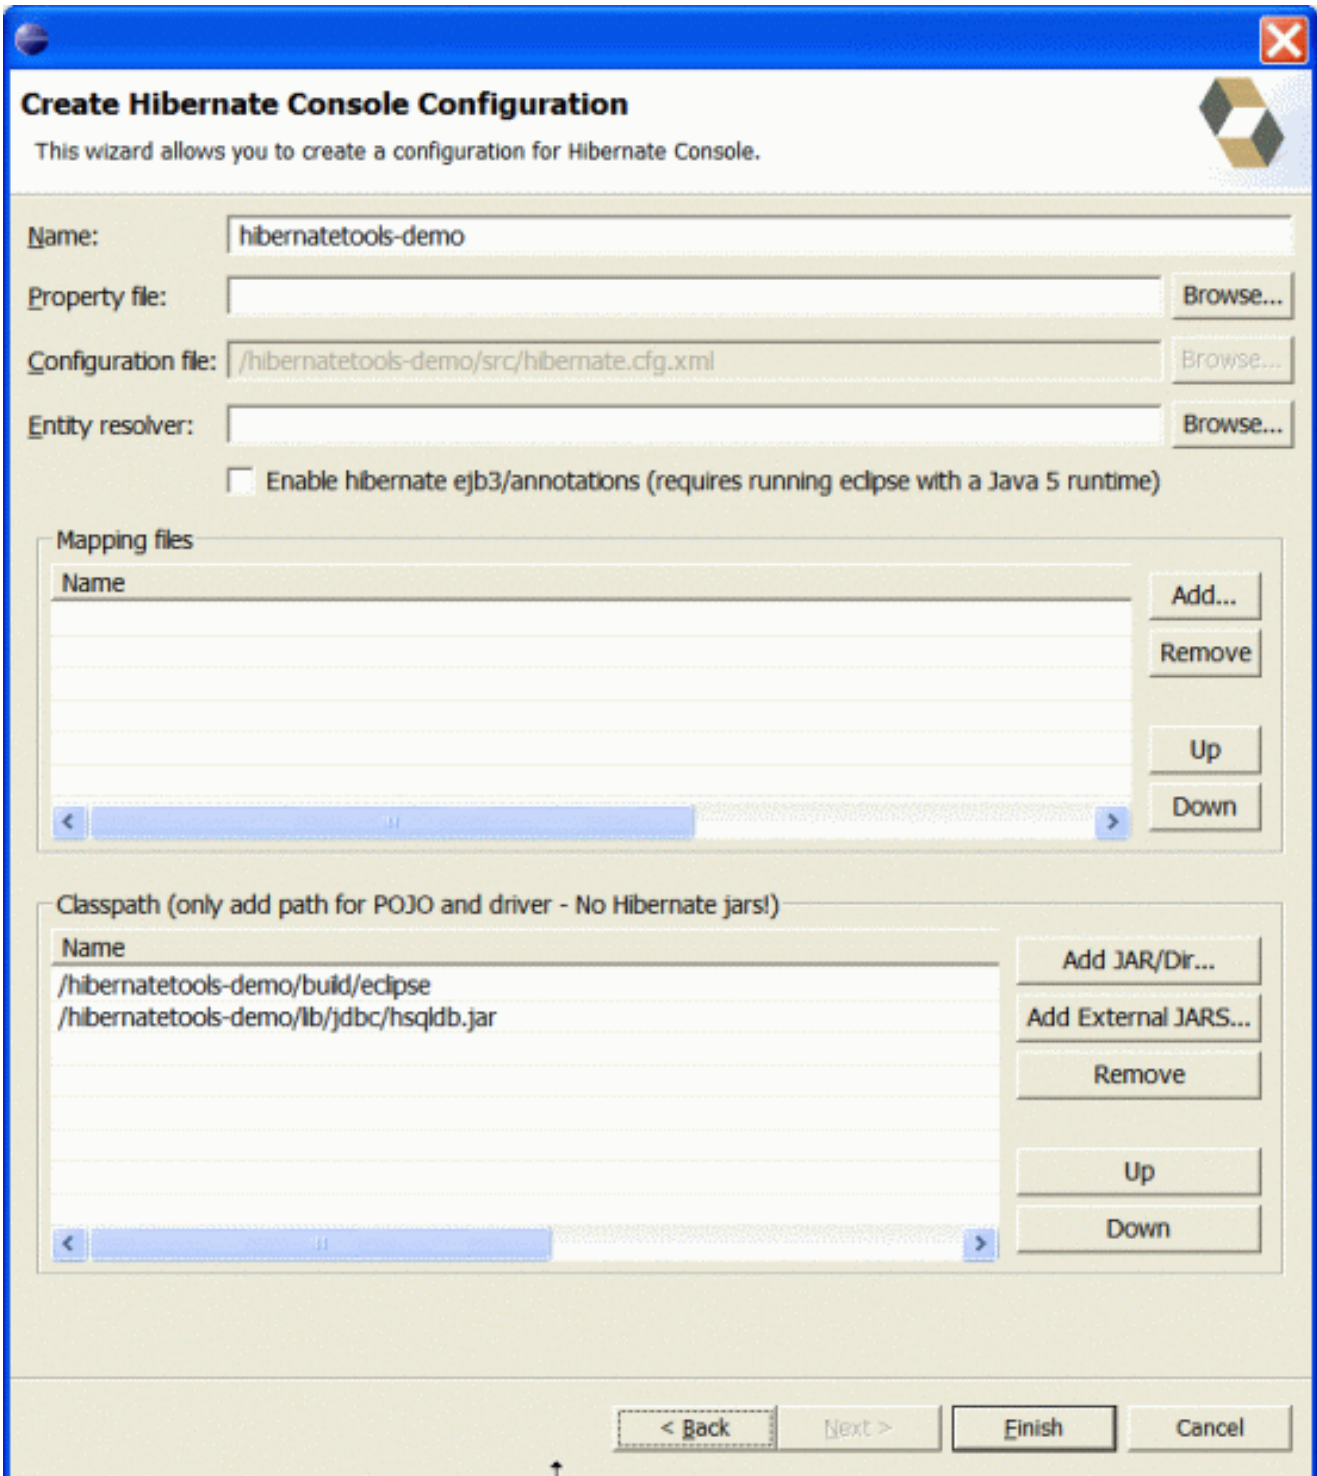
Create Hibernate Console Configuration

This wizard allows you to create a configuration for Hibernate Console.

Name: hibernatetools-demo

Property file: Browse...

Configuration file: /hibernatetools-demo/src/hibernate.cfg.xml Browse...

Entity resolver: Browse...

Enable hibernate ejb3/annotations (requires running eclipse with a Java 5 runtime)

Mapping files

Name

Add...
Remove
Up
Down

Classpath (only add path for POJO and driver - No Hibernate jars!)

Name
/hibernatetools-demo/build/eclipse
/hibernatetools-demo/lib/jdbc/hsqldb.jar

Add JAR/Dir...
Add External JARS...
Remove
Up
Down

< Back Next > Finish Cancel